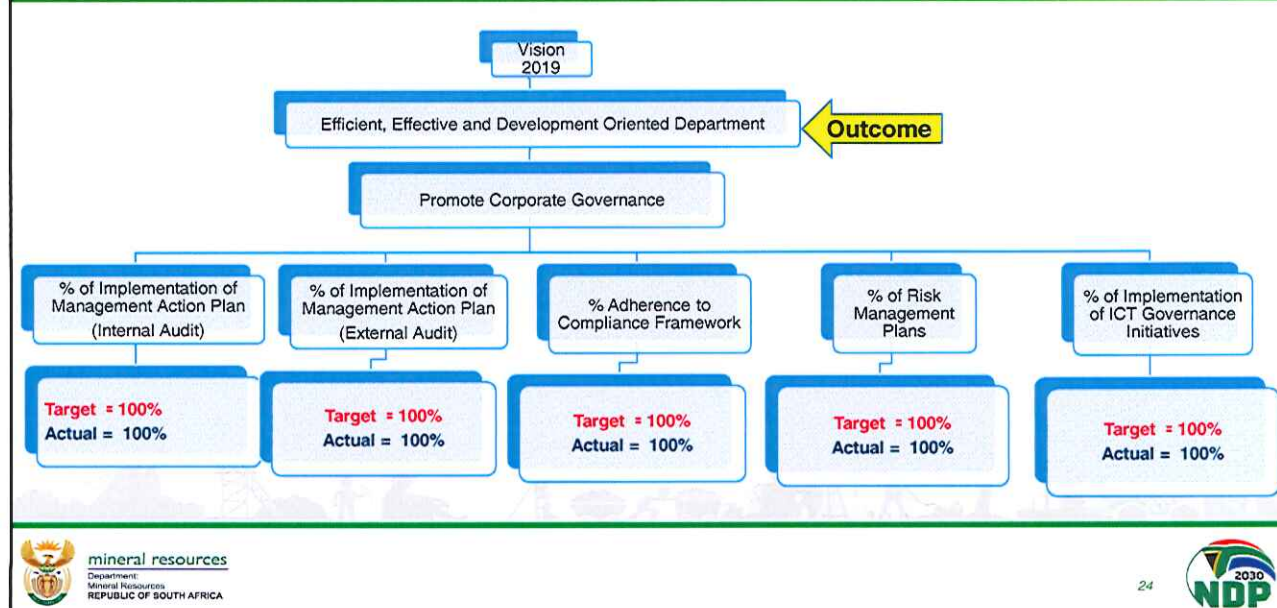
Vision 2019

Efficient, Effective and Development Oriented Department

Outcome

Promote Corporate Governance

% of Implementation of Management Action Plan (Internal Audit)

Target = 100%
Actual = 100%

% of Implementation of Management Action Plan (External Audit)

Target = 100%
Actual = 100%

% Adherence to Compliance Framework

Target = 100%
Actual = 100%

% of Risk Management Plans

Target = 100%
Actual = 100%

% of Implementation of ICT Governance Initiatives

Target = 100%
Actual = 100%

mineral resources
Department:
Mineral Resources
REPUBLIC OF SOUTH AFRICA

24

2030
NDP